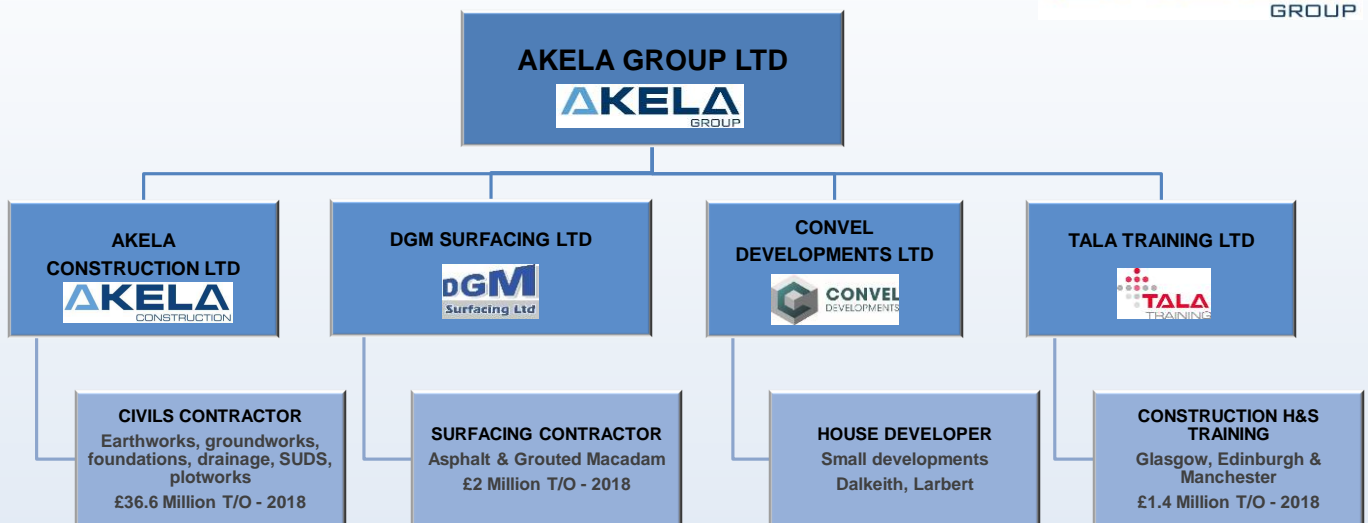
GROUP

AKELA GROUP LTD
AKELA GROUP

AKELA CONSTRUCTION LTD
AKELA CONSTRUCTION

DGM SURFACING LTD
DGM Surfacing Ltd

CONVEL DEVELOPMENTS LTD
CONVEL DEVELOPMENTS

TALA TRAINING LTD
TALA TRAINING

CIVILS CONTRACTOR
Earthworks, groundworks, foundations, drainage, SUDS, plotworks
£36.6 Million T/O - 2018

SURFACING CONTRACTOR
Asphalt & Grouted Macadam
£2 Million T/O - 2018

HOUSE DEVELOPER
Small developments
Dalkeith, Larbert

CONSTRUCTION H&S TRAINING
Glasgow, Edinburgh & Manchester
£1.4 Million T/O - 2018